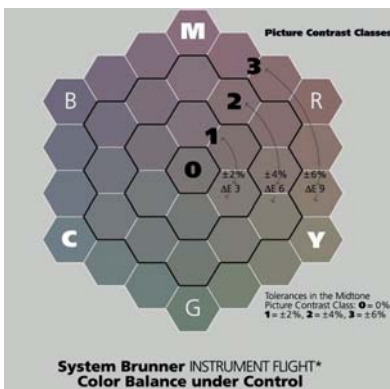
M

Picture Contrast Classes

3

B

R

2

1

0

±2%
ΔE 3

±4%
ΔE 6

±6%
ΔE 9

C

Y

G

Tolerances in the Midtone
Picture Contrast Class: **0** = 0%
**1** = ±2%, **2** = ±4%, **3** = ±6%

System Brunner INSTRUMENT FLIGHT*
Color Balance under Control